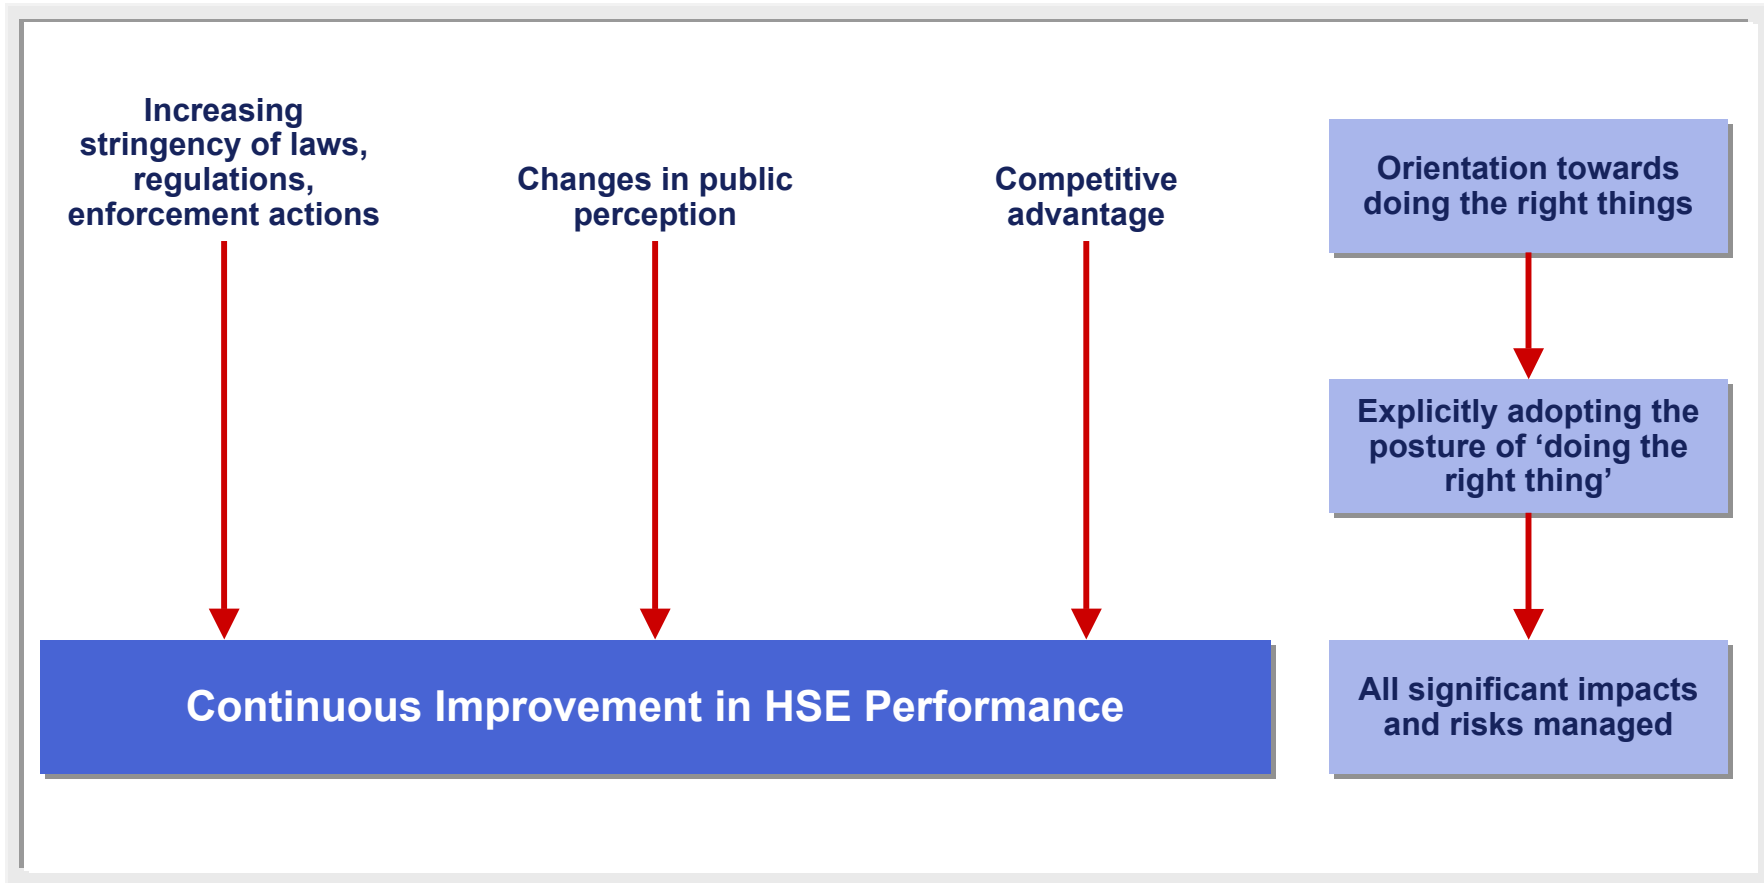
Increasing stringency of laws, regulations, enforcement actions

Changes in public perception

Competitive advantage

Orientation towards doing the right things

Explicitly adopting the posture of ‘doing the right thing’

All significant impacts and risks managed

Continuous Improvement in HSE Performance